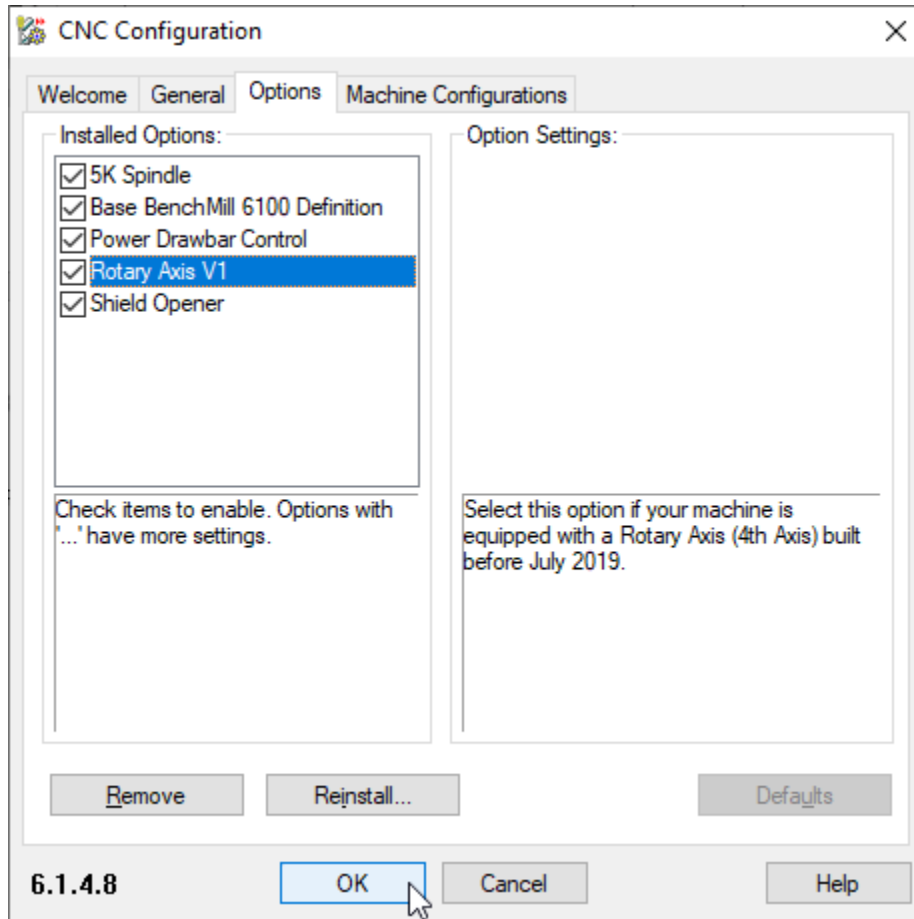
CNC Configuration

Welcome General Options Machine Configurations

Installed Options:

5K Spindle
Base BenchMill 6100 Definition
Power Drawbar Control
Rotary Axis V1
Shield Opener

Check items to enable. Options with '...' have more settings.

Option Settings:

Select this option if your machine is equipped with a Rotary Axis (4th Axis) built before July 2019.

Remove Reinstall... Defaults

6.1.4.8 OK Cancel Help